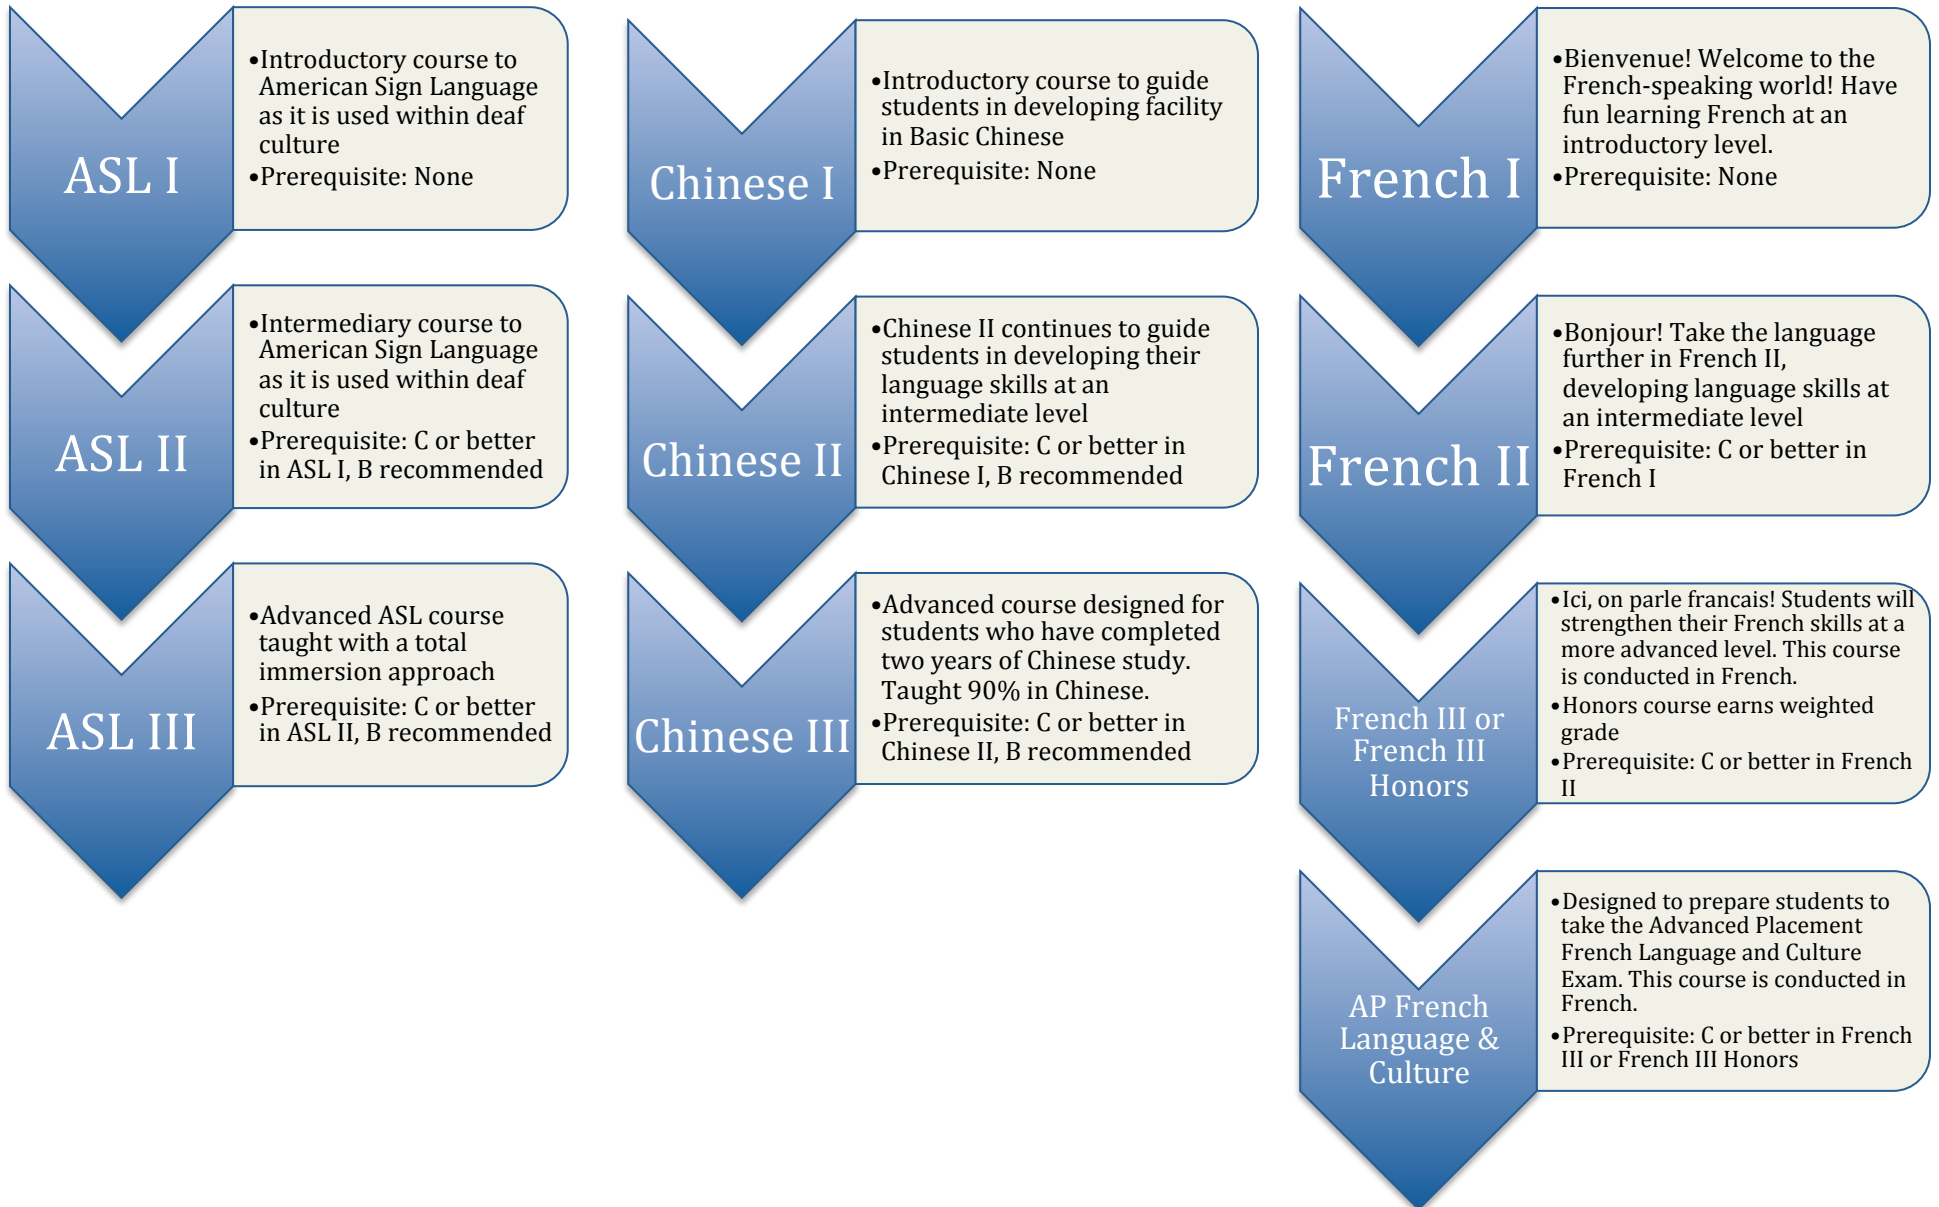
ASL I

•Introductory course to American Sign Language as it is used within deaf culture
•Prerequisite: None

ASL II

•Intermediary course to American Sign Language as it is used within deaf culture
•Prerequisite: C or better in ASL I, B recommended

ASL III

•Advanced ASL course taught with a total immersion approach
•Prerequisite: C or better in ASL II, B recommended

Chinese I

•Introductory course to guide students in developing facility in Basic Chinese
•Prerequisite: None

Chinese II

•Chinese II continues to guide students in developing their language skills at an intermediate level
•Prerequisite: C or better in Chinese I, B recommended

Chinese III

•Advanced course designed for students who have completed two years of Chinese study. Taught 90% in Chinese.
•Prerequisite: C or better in Chinese II, B recommended

French I

•Bienvenue! Welcome to the French-speaking world! Have fun learning French at an introductory level.
•Prerequisite: None

French II

•Bonjour! Take the language further in French II, developing language skills at an intermediate level
•Prerequisite: C or better in French I

French III or French III Honors

•Ici, on parle francais! Students will strengthen their French skills at a more advanced level. This course is conducted in French.
•Honors course earns weighted grade
•Prerequisite: C or better in French II

AP French Language & Culture

•Designed to prepare students to take the Advanced Placement French Language and Culture Exam. This course is conducted in French.
•Prerequisite: C or better in French III or French III Honors